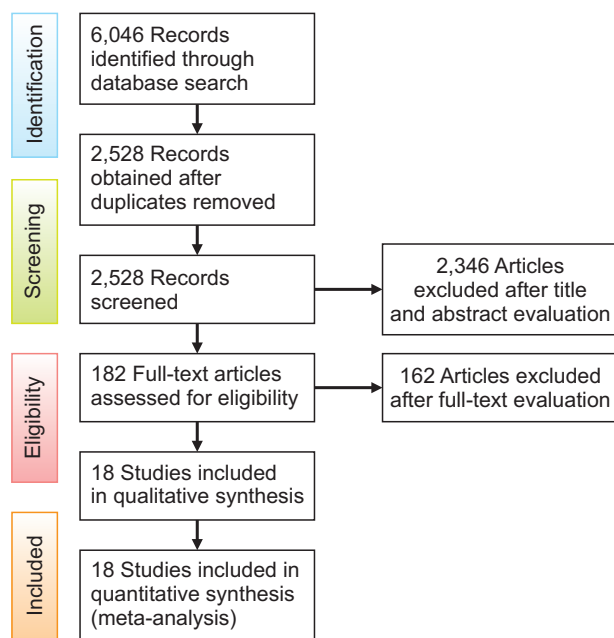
Identification

6,046 Records identified through database search

2,528 Records obtained after duplicates removed

Screening

2,528 Records screened

2,346 Articles excluded after title and abstract evaluation

Eligibility

182 Full-text articles assessed for eligibility

162 Articles excluded after full-text evaluation

18 Studies included in qualitative synthesis

Included

18 Studies included in quantitative synthesis (meta-analysis)